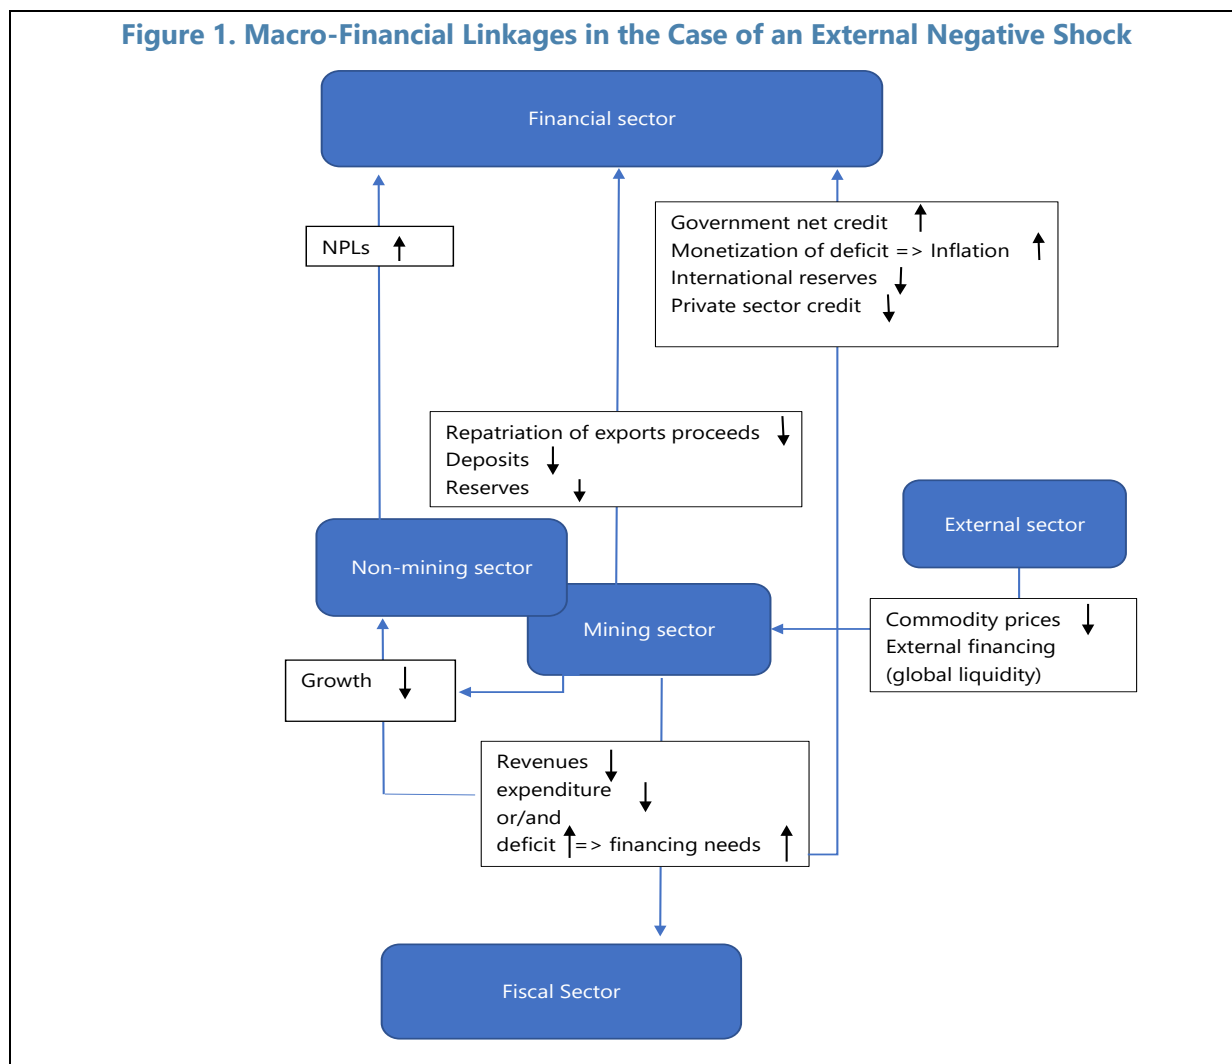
Figure 1. Macro-Financial Linkages in the Case of an External Negative Shock

Financial sector

NPLs $\uparrow$

Government net credit $\uparrow$
Monetization of deficit => Inflation $\uparrow$
International reserves $\downarrow$
Private sector credit $\downarrow$

Repatriation of exports proceeds $\downarrow$
Deposits $\downarrow$
Reserves $\downarrow$

External sector

Non-mining sector

Mining sector

Commodity prices $\downarrow$
External financing (global liquidity)

Growth $\downarrow$

Revenues $\downarrow$
expenditure $\downarrow$
or/and
deficit $\uparrow$=> financing needs $\uparrow$

Fiscal Sector